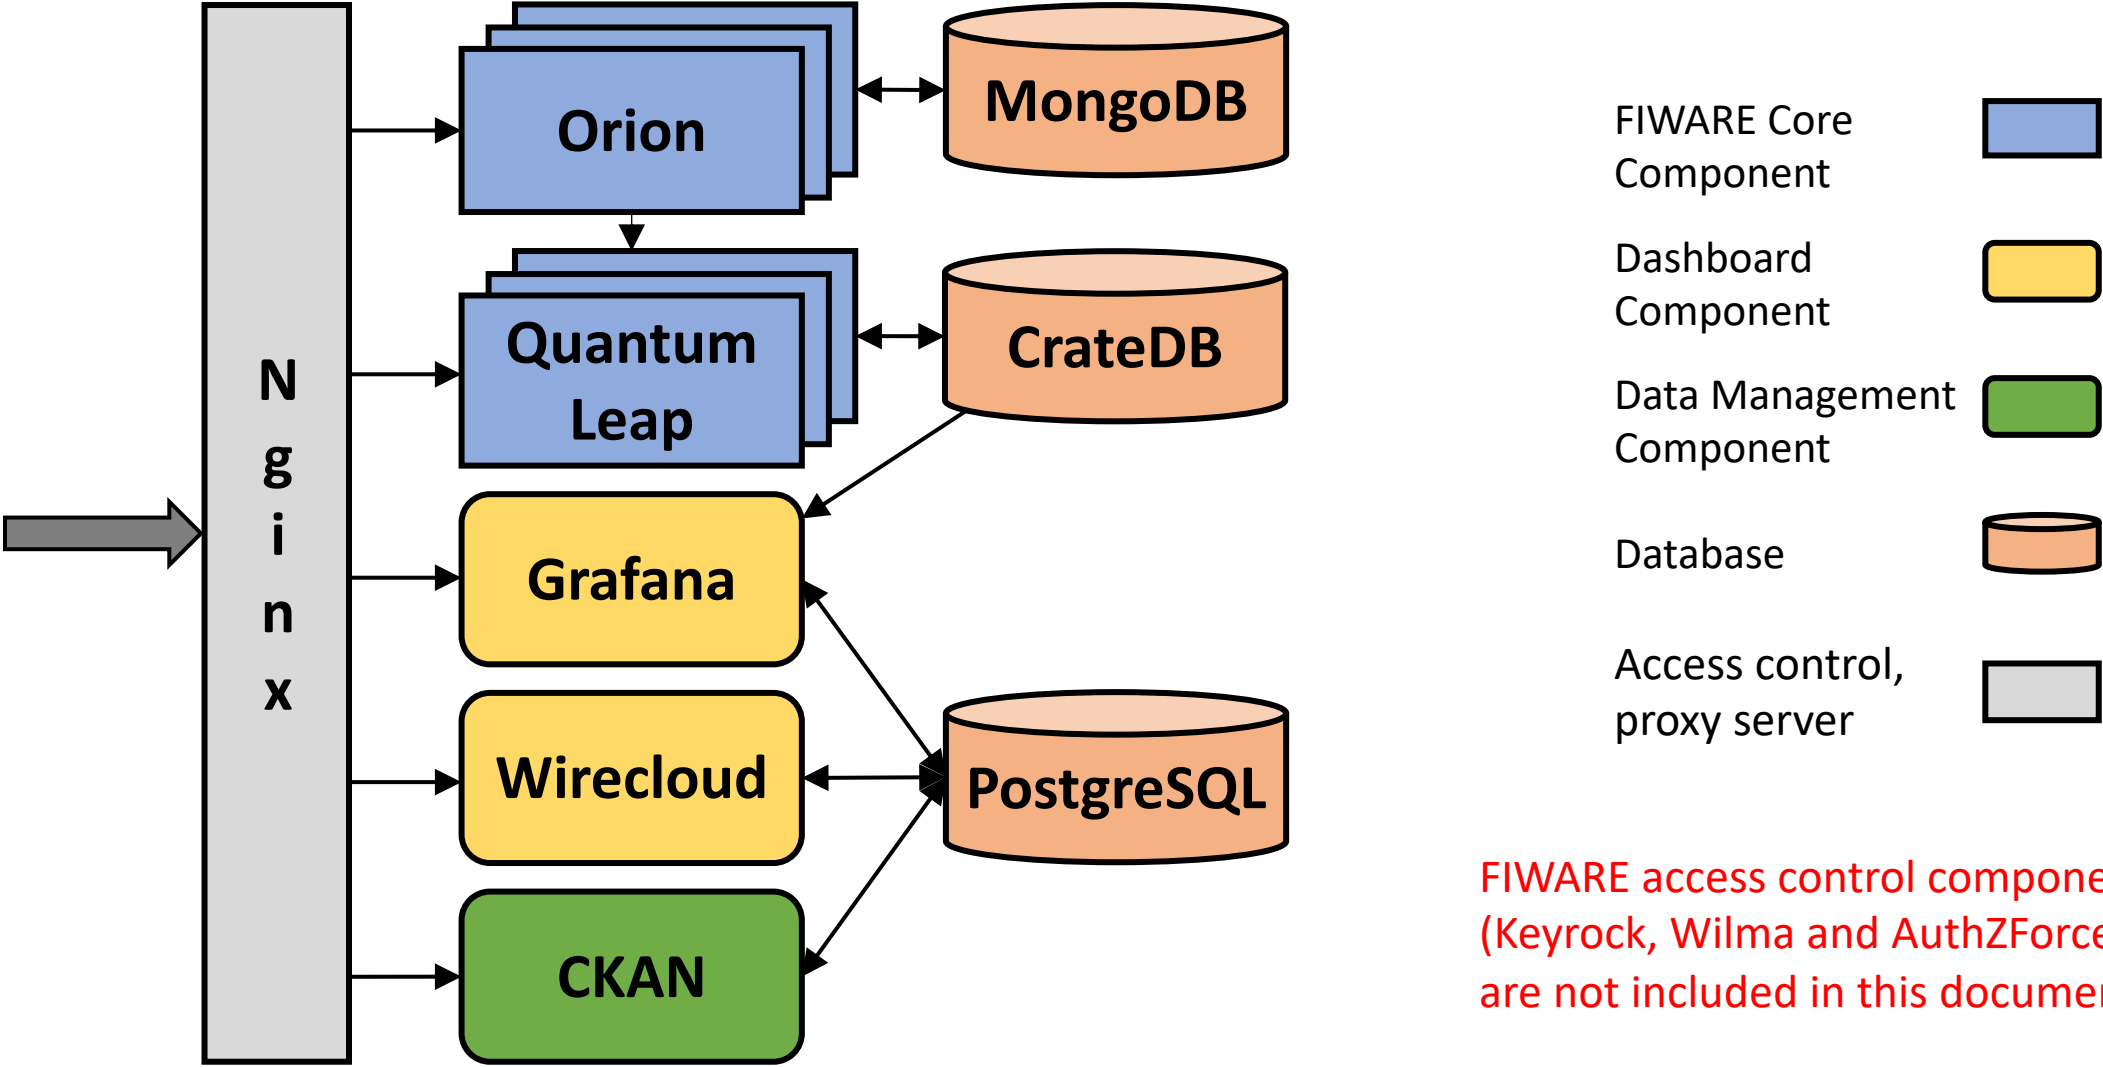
N
g
i
n
x

Orion

MongoDB

Quantum Leap

CrateDB

Grafana

Wirecloud

PostgreSQL

CKAN

FIWARE Core Component

Dashboard Component

Data Management Component

Database

Access control, proxy server

FIWARE access control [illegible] (Keyrock, Wilma and AuthZForc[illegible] are not included in this docume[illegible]